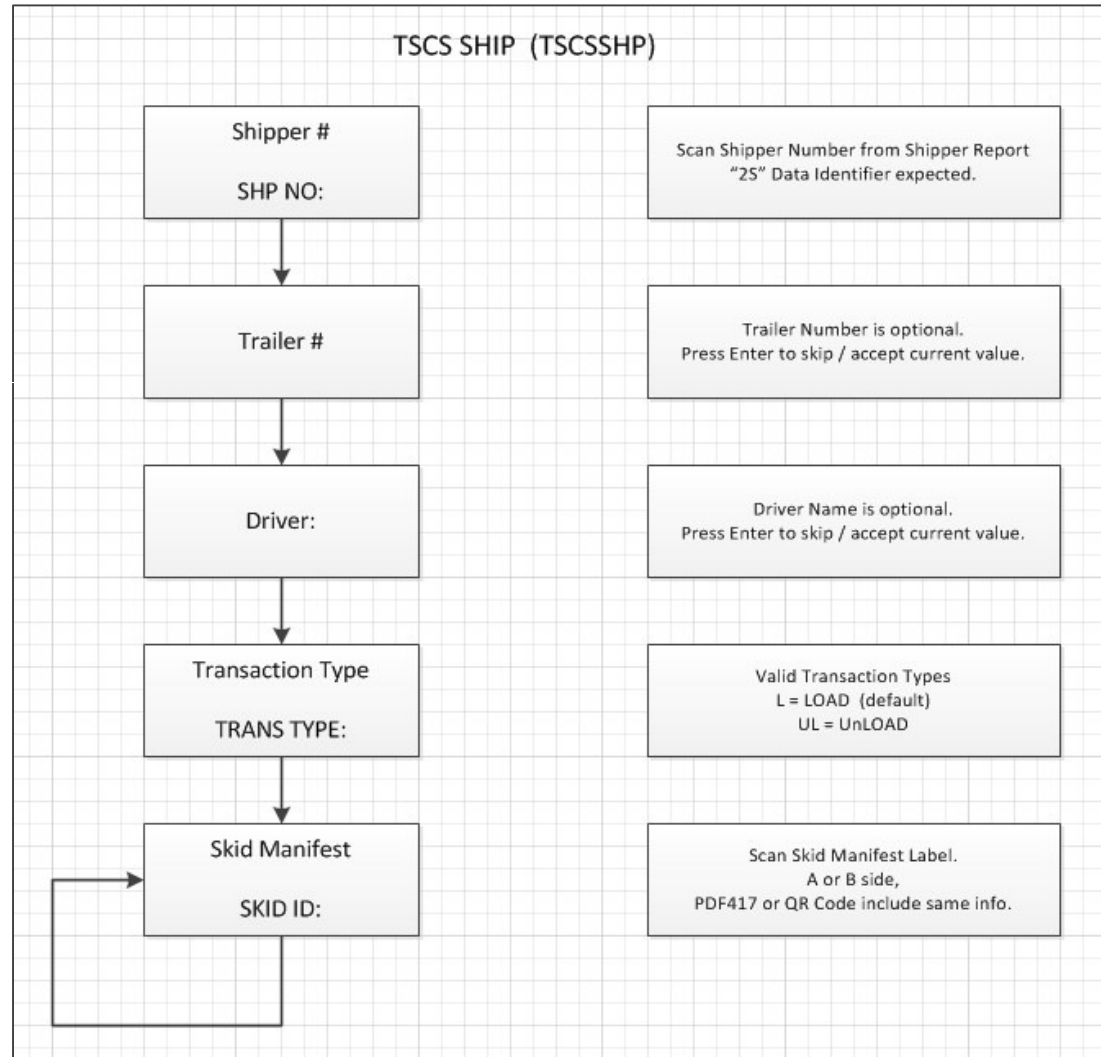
TSCS SHIP (TSCSSHP)

Shipper #

SHP NO:

Scan Shipper Number from Shipper Report
"2S" Data Identifier expected.

Trailer #

Trailer Number is optional.
Press Enter to skip / accept current value.

Driver:

Driver Name is optional.
Press Enter to skip / accept current value.

Transaction Type

TRANS TYPE:

Valid Transaction Types
L = LOAD (default)
UL = UnLOAD

Skid Manifest

SKID ID:

Scan Skid Manifest Label.
A or B side,
PDF417 or QR Code include same info.